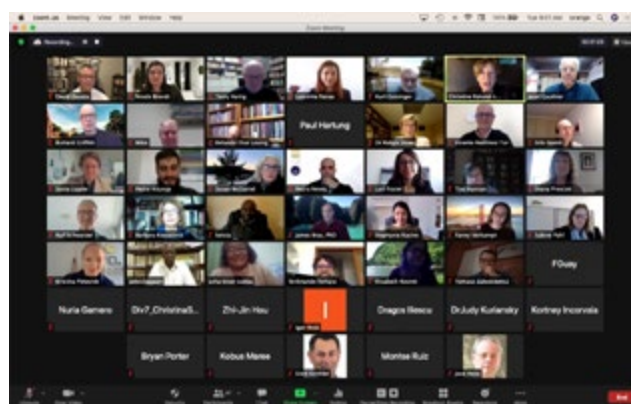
Zoom.us Meeting View Edit Window Help

Zoom Meeting

Recording...

Paul Hartung

FOuzy

Nuria Gamero

Div7_ChristinaS...

Zhi-Jin Hou

Dragos Iliescu

DrJudy Kuriansky

Kortney Incorvaia

Bryan Porter

Kobus Maree

Montse Ruiz

End